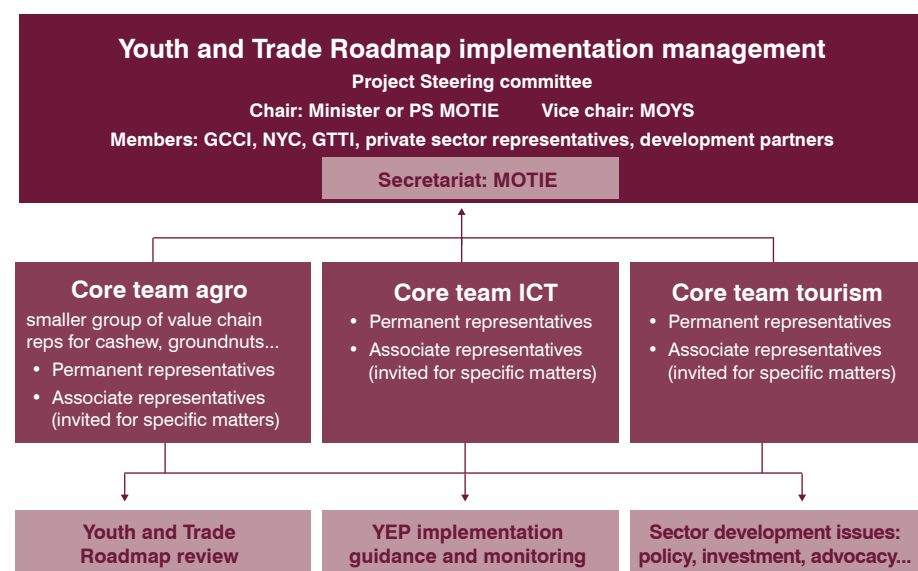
Youth and Trade Roadmap implementation management
Project Steering committee
Chair: Minister or PS MOTIE Vice chair: MOYS
Members: GCCI, NYC, GTTI, private sector representatives, development partners

Secretariat: MOTIE

Core team agro
smaller group of value chain reps for cashew, groundnuts...
• Permanent representatives
• Associate representatives (invited for specific matters)

Core team ICT
• Permanent representatives
• Associate representatives (invited for specific matters)

Core team tourism
• Permanent representatives
• Associate representatives (invited for specific matters)

Youth and Trade Roadmap review

YEP implementation guidance and monitoring

Sector development issues: policy, investment, advocacy...